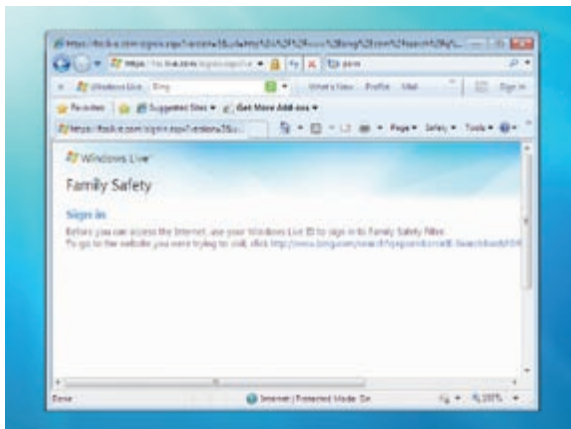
Windows Live

Family Safety

Sign in

Before you can access the Internet, use your Windows Live ID to sign in to Family Safety Filter.
To go to the website you were trying to visit, click http://www.bing.com/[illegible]

Windows Live | Bing | What's New | Profile | Mail | Sign in

Favorites | Suggested Sites ▾ | Get More Add-ons ▾

Page ▾ | Safety ▾ | Tools ▾

Done | Internet | Protected Mode: On | 100% ▾